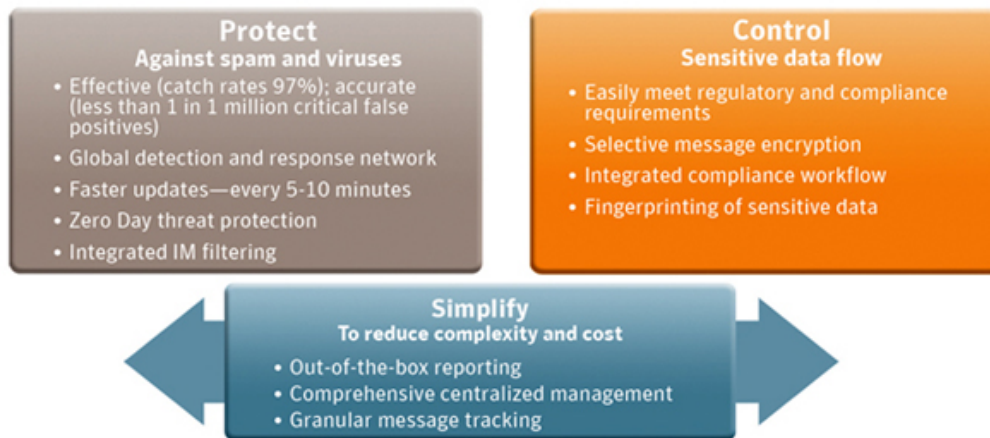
Protect
Against spam and viruses

• Effective (catch rates 97%); accurate (less than 1 in 1 million critical false positives)
• Global detection and response network
• Faster updates—every 5-10 minutes
• Zero Day threat protection
• Integrated IM filtering

Control
Sensitive data flow

• Easily meet regulatory and compliance requirements
• Selective message encryption
• Integrated compliance workflow
• Fingerprinting of sensitive data

Simplify
To reduce complexity and cost

• Out-of-the-box reporting
• Comprehensive centralized management
• Granular message tracking